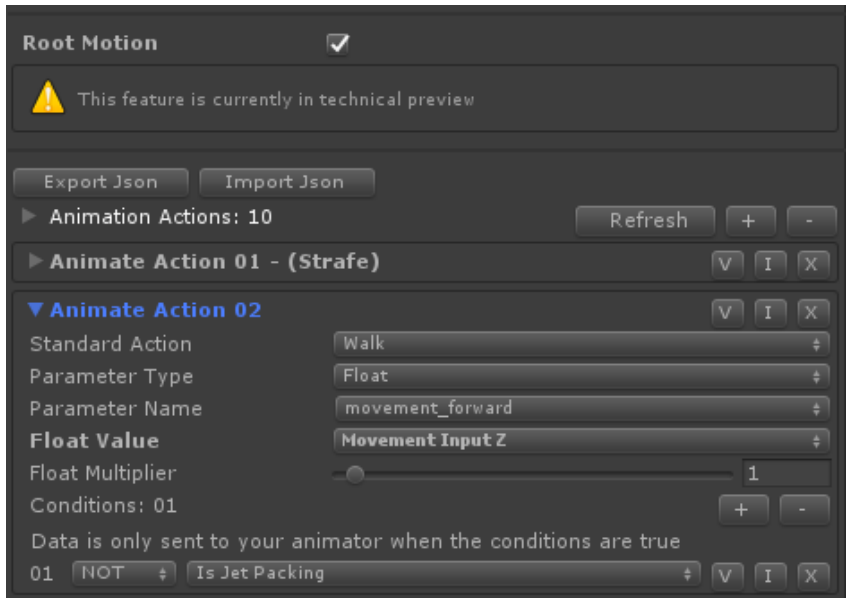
Root Motion

This feature is currently in technical preview

Export Json
Import Json

Animation Actions: 10
Refresh
+
-

Animate Action 01 - (Strafe)
V
I
X

Animate Action 02
V
I
X

Standard Action
Walk

Parameter Type
Float

Parameter Name
movement_forward

Float Value
Movement Input Z

Float Multiplier
1

Conditions: 01
+
-

Data is only sent to your animator when the conditions are true

01
NOT
Is Jet Packing
V
I
X